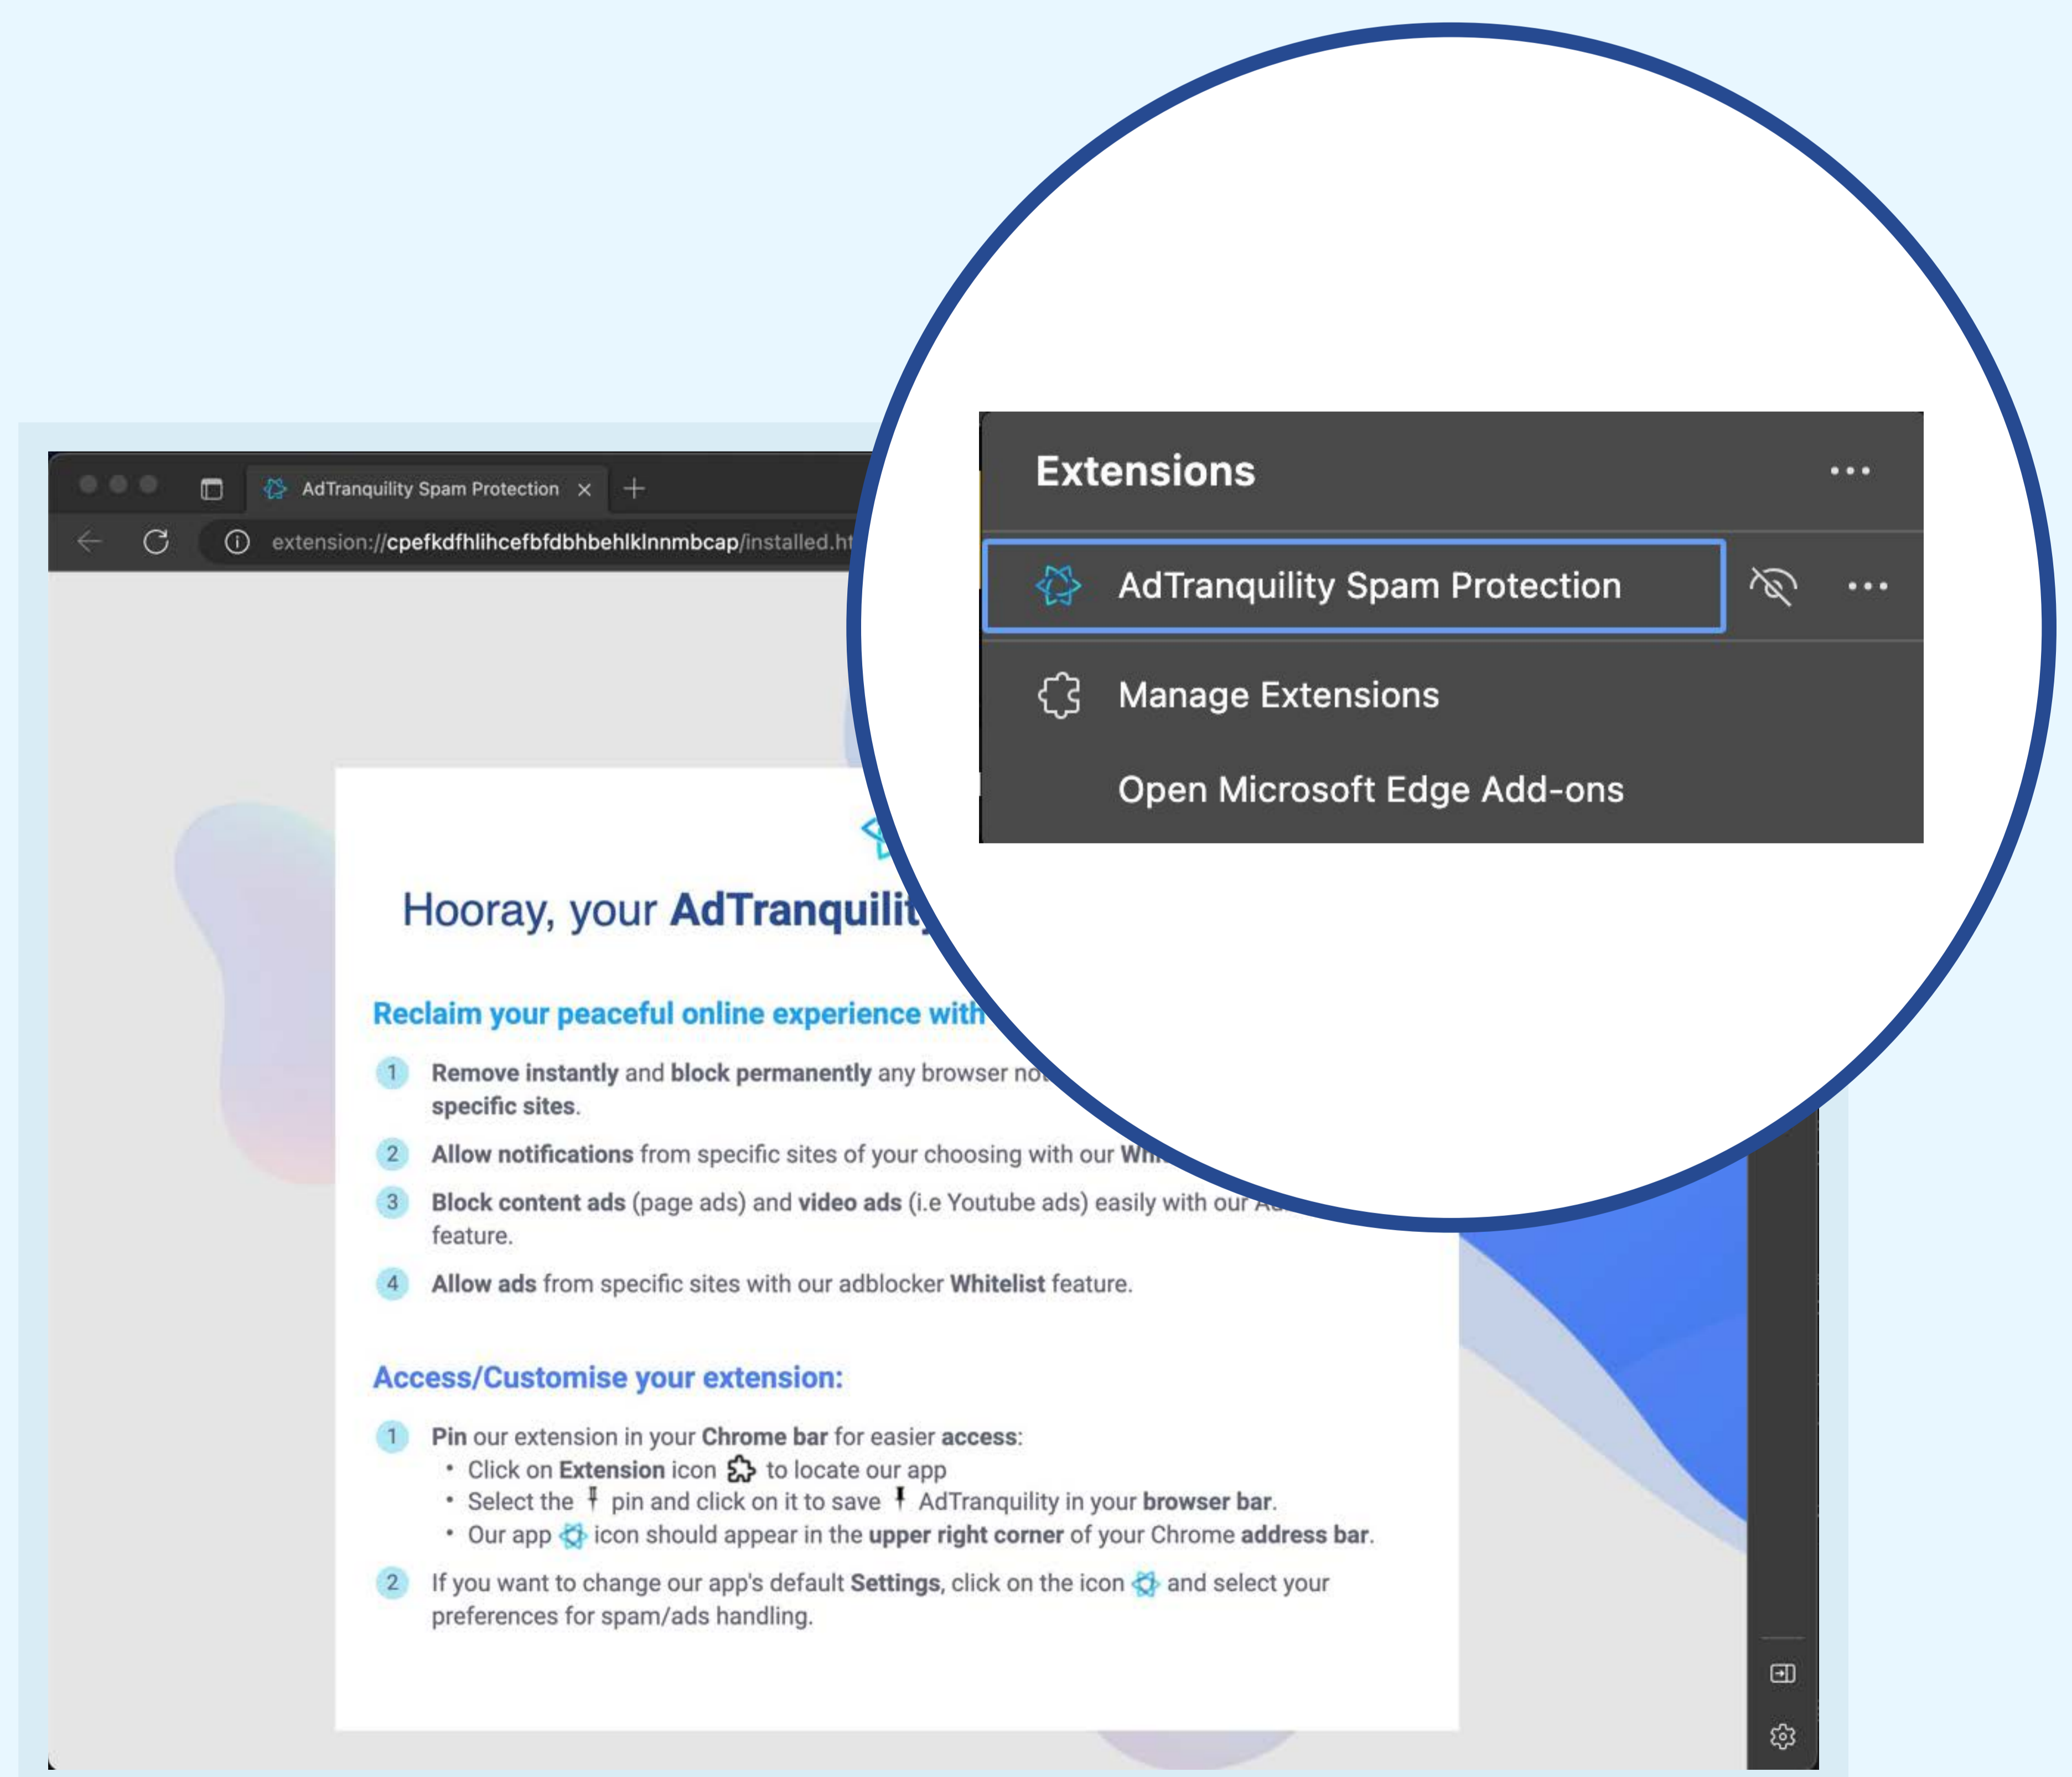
AdTranquility Spam Protection ×

extension://cpefkdfhlihcefbfdbhbehlklnnmbcap/installed.ht

Hooray, your AdTranquilit

Reclaim your peaceful online experience with

1 **Remove instantly** and **block permanently** any browser no **specific sites**.

2 **Allow notifications** from specific sites of your choosing with our Wh

3 **Block content ads** (page ads) and **video ads** (i.e Youtube ads) easily with our A feature.

4 **Allow ads** from specific sites with our adblocker **Whitelist** feature.

Access/Customise your extension:

1 **Pin** our extension in your **Chrome bar** for easier **access**:
• Click on **Extension** icon to locate our app
• Select the pin and click on it to save AdTranquility in your **browser bar**.
• Our app icon should appear in the **upper right corner** of your Chrome **address bar**.

2 If you want to change our app's default **Settings**, click on the icon and select your preferences for spam/ads handling.

Extensions

AdTranquility Spam Protection

Manage Extensions

Open Microsoft Edge Add-ons